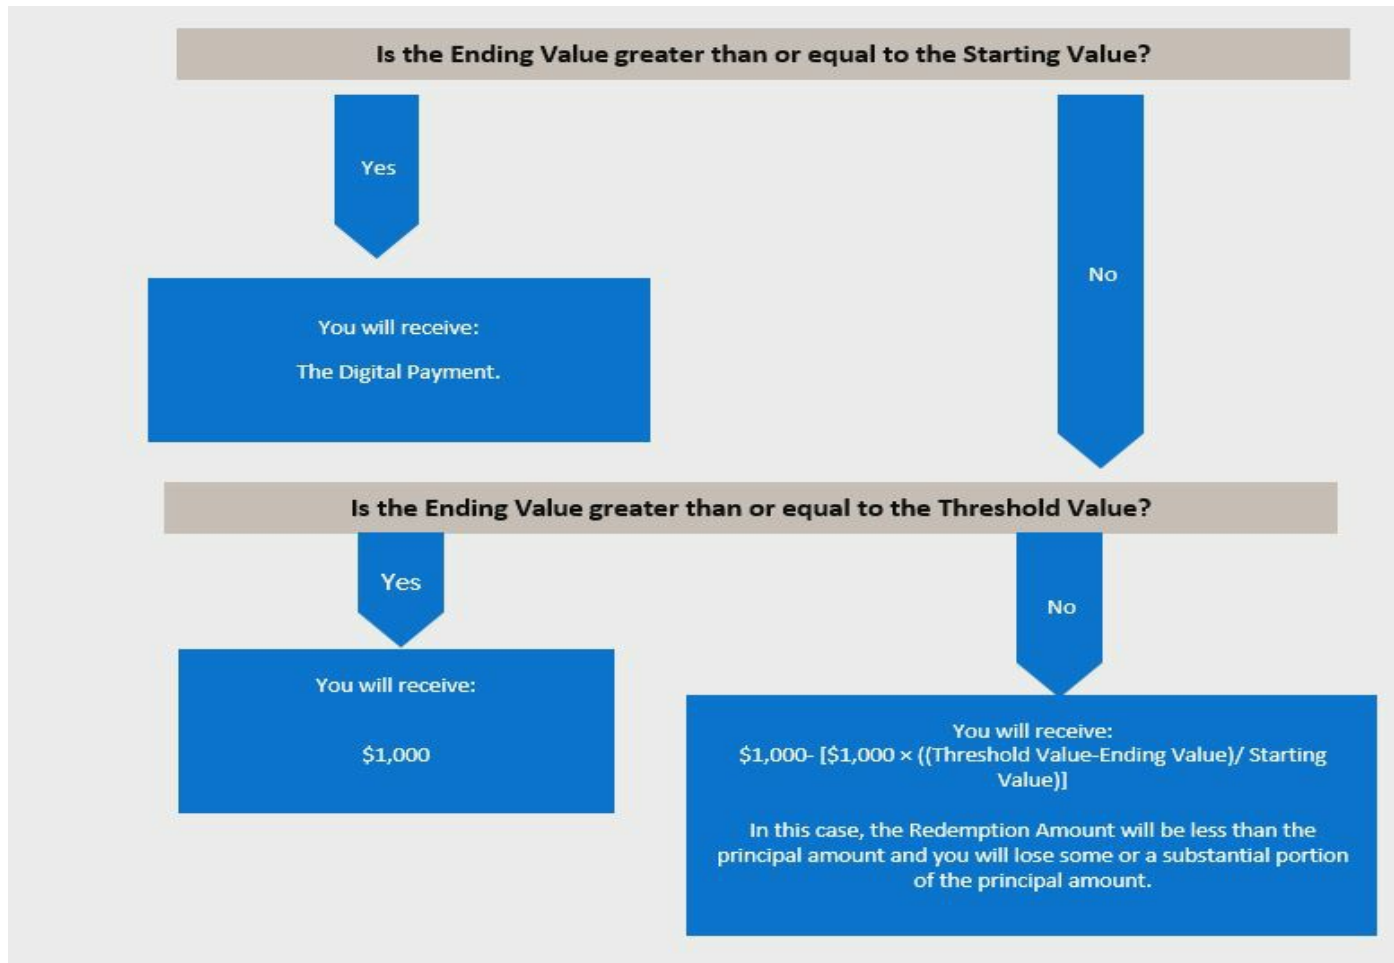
Is the Ending Value greater than or equal to the Starting Value?

Yes

You will receive:

The Digital Payment.

No

Is the Ending Value greater than or equal to the Threshold Value?

Yes

You will receive:

$1,000

No

You will receive:
$1,000- [$1,000 × ((Threshold Value-Ending Value)/ Starting Value)]

In this case, the Redemption Amount will be less than the principal amount and you will lose some or a substantial portion of the principal amount.